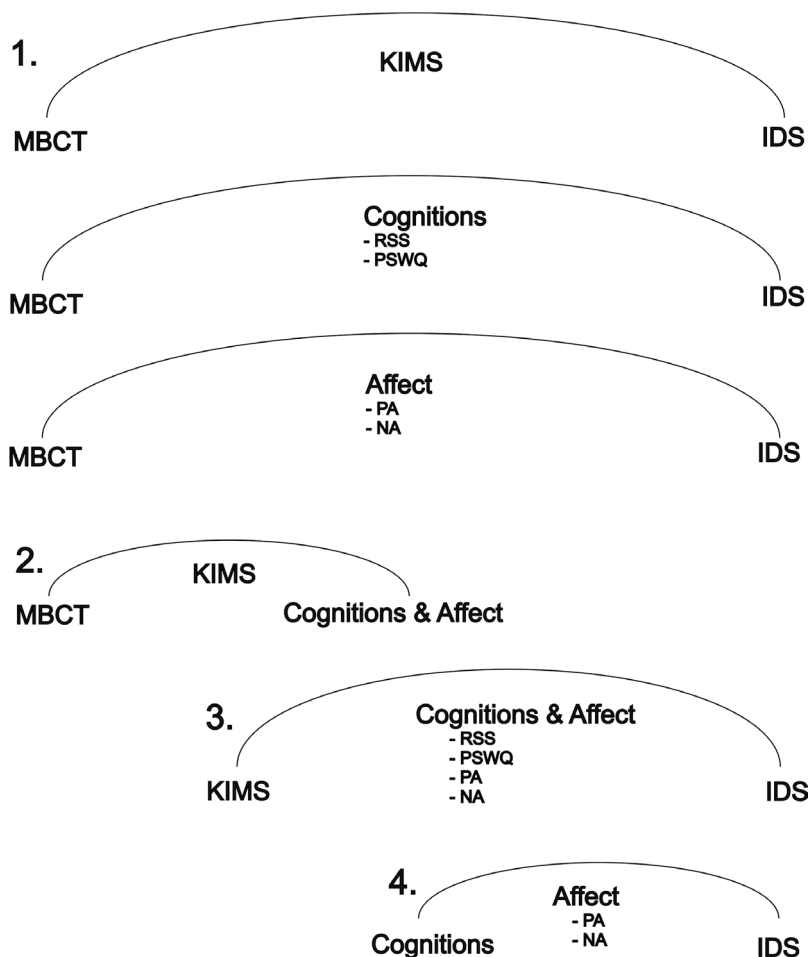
1.

KIMS

MBCT

IDS

Cognitions
- RSS
- PSWQ

MBCT

IDS

Affect
- PA
- NA

MBCT

IDS

2.

KIMS

MBCT

Cognitions & Affect

3.

Cognitions & Affect
- RSS
- PSWQ
- PA
- NA

KIMS

IDS

4.

Affect
- PA
- NA

Cognitions

IDS